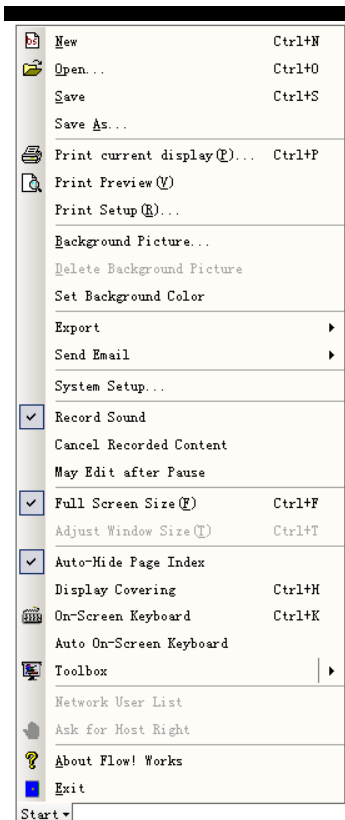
New Ctrl+N
Open... Ctrl+O
Save Ctrl+S
Save As...
Print current display(P)... Ctrl+P
Print Preview(V)
Print Setup(R)...
Background Picture...
Delete Background Picture
Set Background Color
Export
Send Email
System Setup...
Record Sound
Cancel Recorded Content
May Edit after Pause
Full Screen Size(F) Ctrl+F
Adjust Window Size(T) Ctrl+T
Auto-Hide Page Index
Display Covering Ctrl+H
On-Screen Keyboard Ctrl+K
Auto On-Screen Keyboard
Toolbox
Network User List
Ask for Host Right
About Flow! Works
Exit
Start